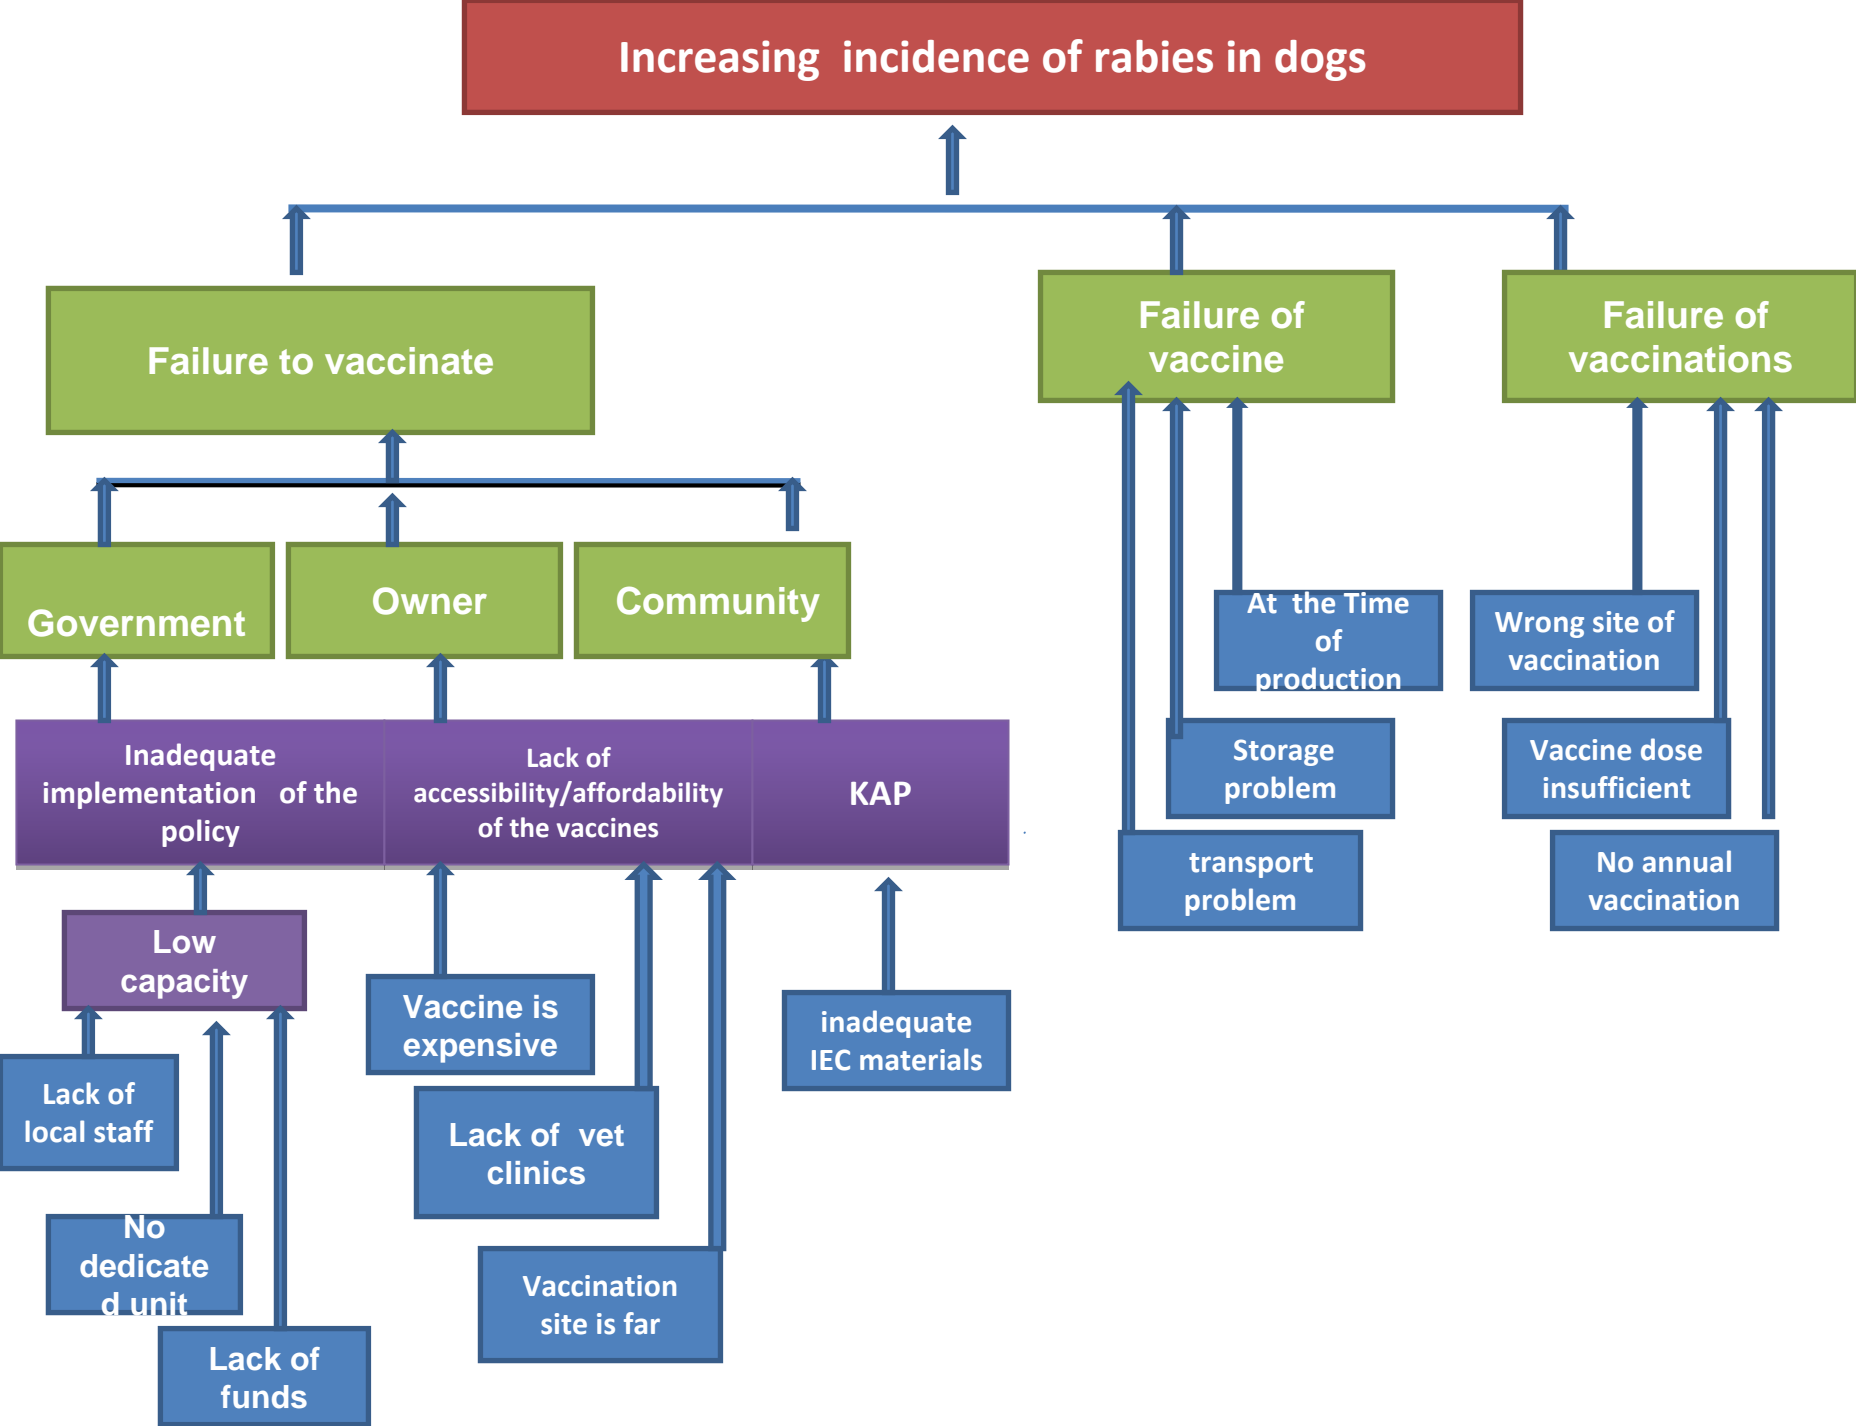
Increasing incidence of rabies in dogs

Failure to vaccinate

Failure of vaccine

Failure of vaccinations

Government

Owner

Community

Inadequate implementation of the policy

Lack of accessibility/affordability of the vaccines

KAP

Low capacity

Lack of local staff

No dedicated unit

Lack of funds

Vaccine is expensive

Lack of vet clinics

Vaccination site is far

inadequate IEC materials

At the Time of production

Storage problem

transport problem

Wrong site of vaccination

Vaccine dose insufficient

No annual vaccination